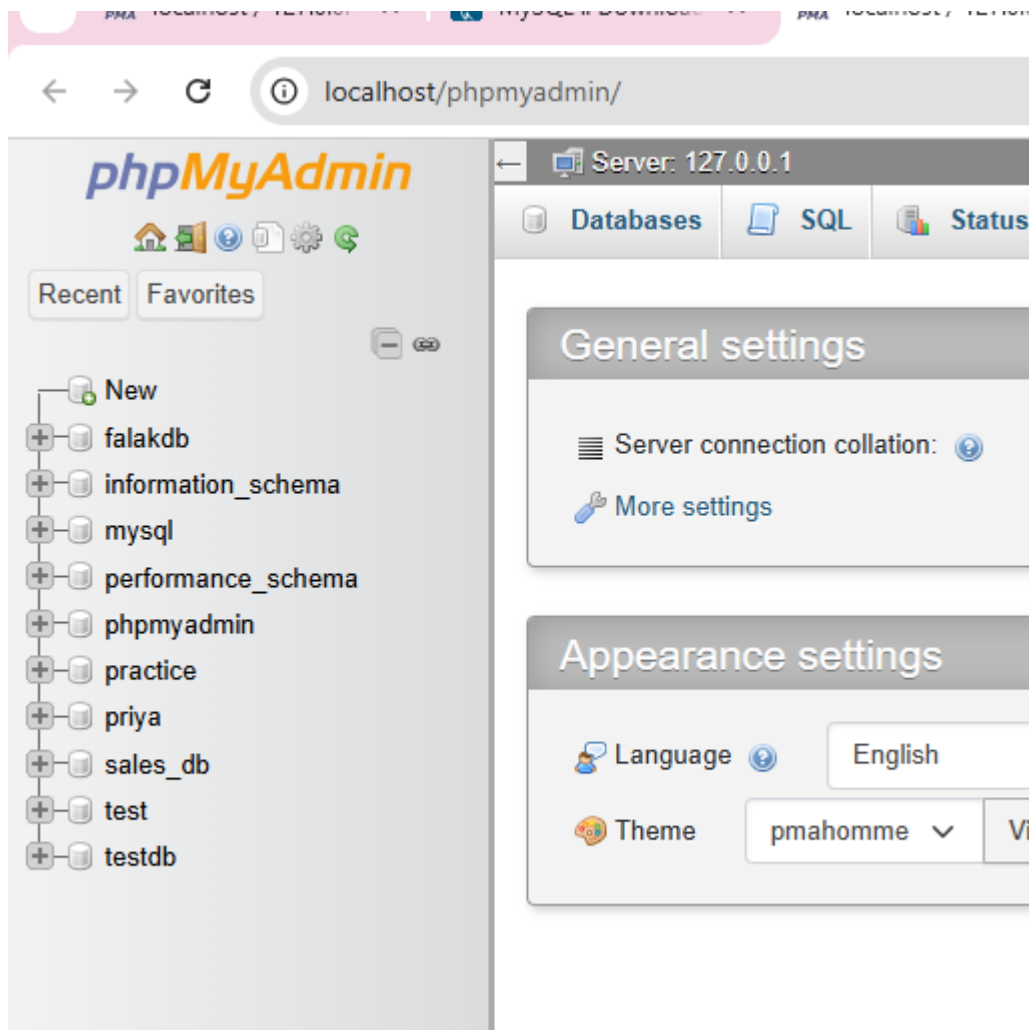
PMA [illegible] MySQL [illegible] PMA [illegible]

localhost/phpmyadmin/

phpMyAdmin

Recent Favorites

New
falakdb
information_schema
mysql
performance_schema
phpmyadmin
practice
priya
sales_db
test
testdb

Server: 127.0.0.1

Databases SQL Status

General settings

Server connection collation:

More settings

Appearance settings

Language English

Theme pmahomme Vi